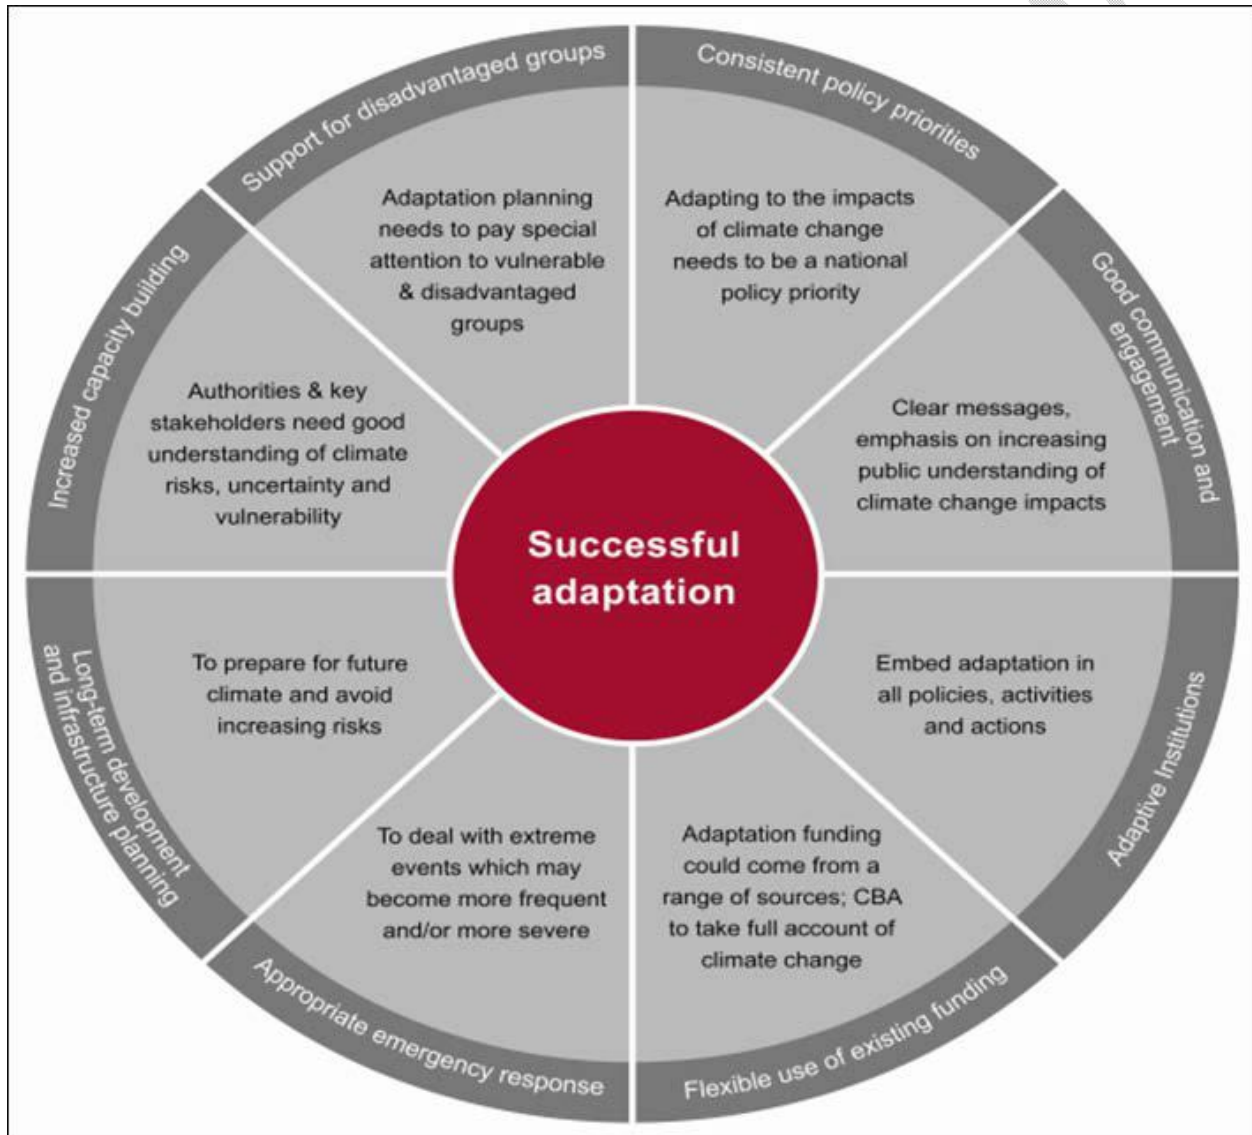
Support for disadvantaged groups

Adaptation planning needs to pay special attention to vulnerable & disadvantaged groups

Consistent policy priorities

Adapting to the impacts of climate change needs to be a national policy priority

Good communication and engagement

Clear messages, emphasis on increasing public understanding of climate change impacts

Adaptive Institutions

Embed adaptation in all policies, activities and actions

Flexible use of existing funding

Adaptation funding could come from a range of sources; CBA to take full account of climate change

Appropriate emergency response

To deal with extreme events which may become more frequent and/or more severe

Long-term development and infrastructure planning

To prepare for future climate and avoid increasing risks

Increased capacity building

Authorities & key stakeholders need good understanding of climate risks, uncertainty and vulnerability

Successful adaptation